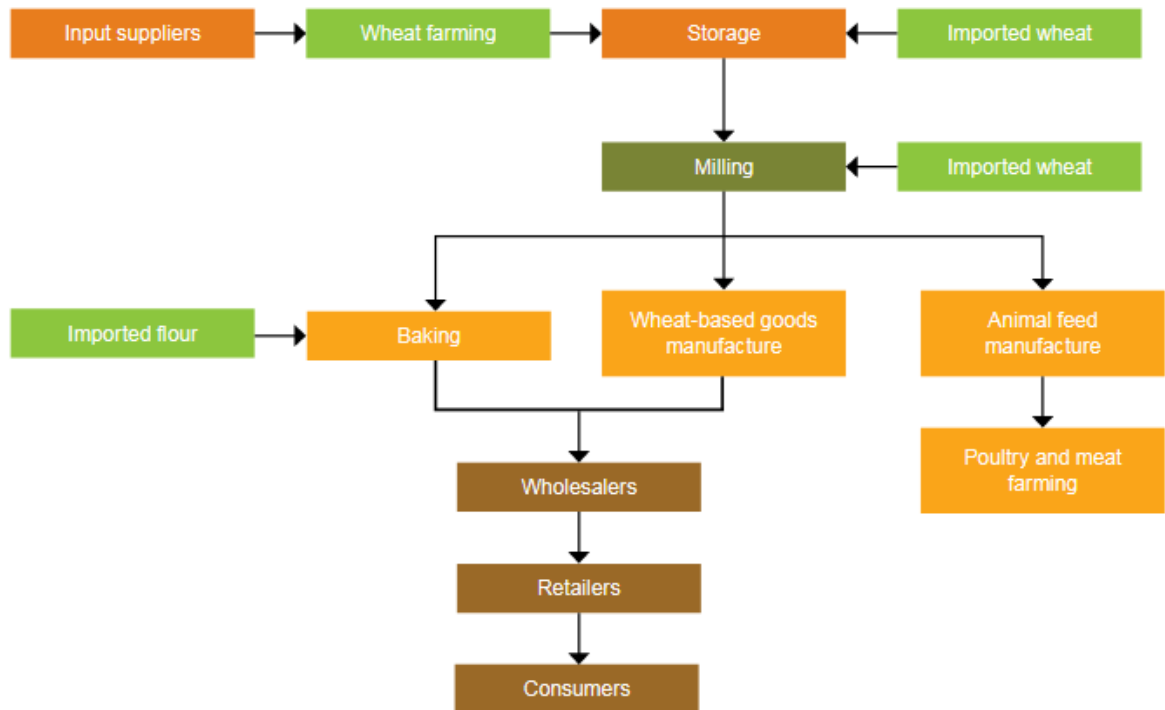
Input suppliers

Wheat farming

Storage

Imported wheat

Milling

Imported wheat

Imported flour

Baking

Wheat-based goods manufacture

Animal feed manufacture

Poultry and meat farming

Wholesalers

Retailers

Consumers